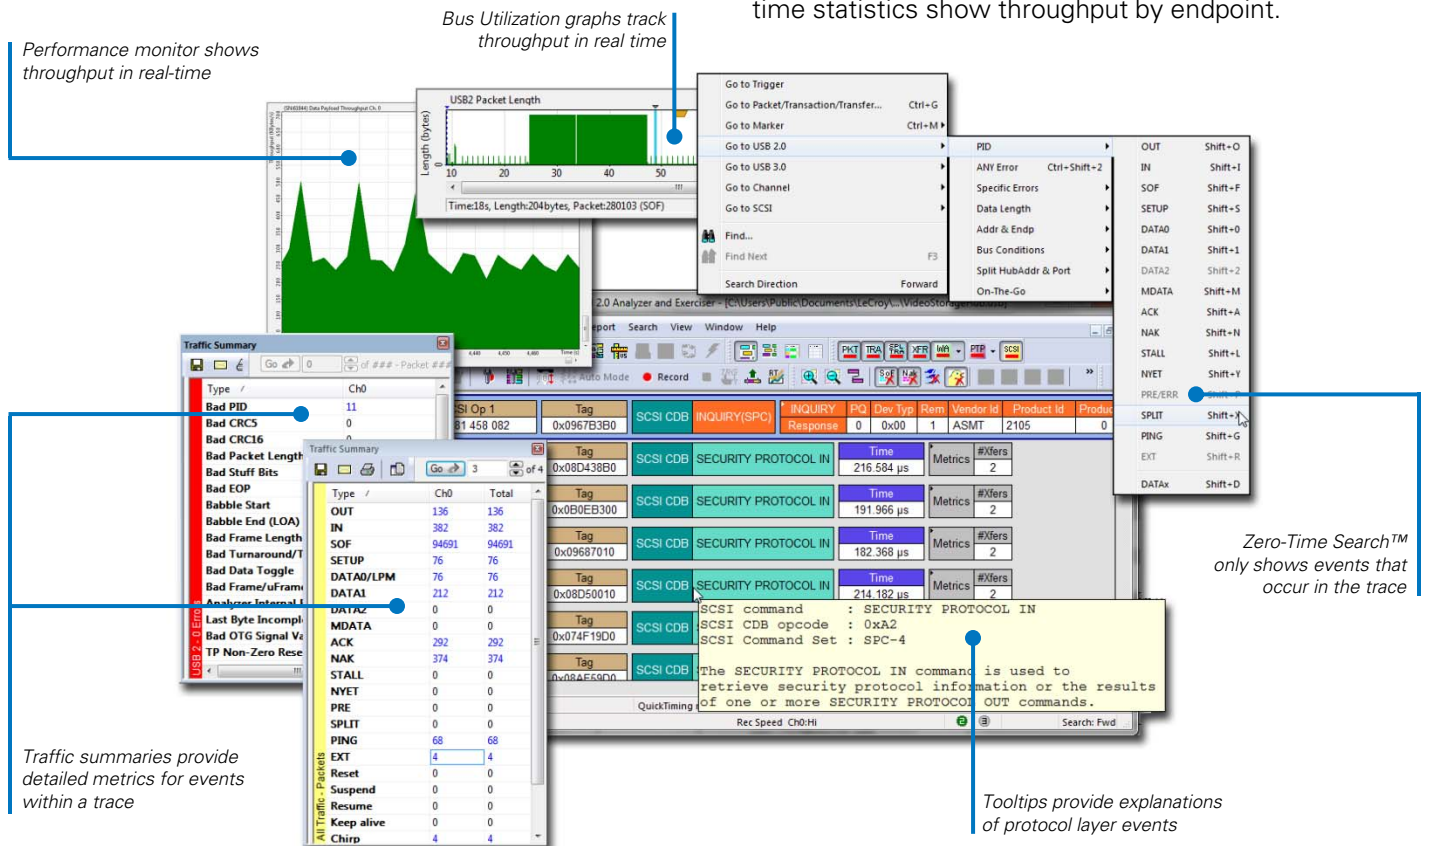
time statistics show throughput by endpoint.

Bus Utilization graphs track throughput in real time

Performance monitor shows throughput in real-time

USB2 Packet Length

Length (bytes)

10 20 30 40 50

Time:18s, Length:204bytes, Packet:280103 (SOF)

Go to Trigger
Go to Packet/Transaction/Transfer... Ctrl+G
Go to Marker Ctrl+M
Go to USB 2.0
Go to USB 3.0
Go to Channel
Go to SCSI
Find...
Find Next F3
Search Direction Forward

PID
ANY Error Ctrl+Shift+2
Specific Errors
Data Length
Addr & Endp
Bus Conditions
Split HubAddr & Port
On-The-Go

| OUT | Shift+O |
|---|---|
| IN | Shift+I |
| SOF | Shift+F |
| SETUP | Shift+S |
| DATA0 | Shift+0 |
| DATA1 | Shift+1 |
| DATA2 | Shift+2 |
| MDATA | Shift+M |
| ACK | Shift+A |
| NAK | Shift+N |
| STALL | Shift+L |
| NYET | Shift+Y |
| PRE/ERR | Shift+P |
| SPLIT | Shift+X |
| PING | Shift+G |
| EXT | Shift+R |
| DATAx | Shift+D |

2.0 Analyzer and Exerciser - [C:\Users\Public\Documents\LeCroy\...\VideoStorage...]

eport Search View Window Help

Auto Mode Record

Traffic Summary

Go 0 of ### - Packet ###

| Type | Ch0 |
|---|---|
| Bad PID | 11 |
| Bad CRC5 | 0 |
| Bad CRC16 | 0 |
| Bad Packet Length | |
| Bad Stuff Bits | |
| Bad EOP | |
| Babble Start | |
| Babble End (LOA) | |
| Bad Frame Length | |
| Bad Turnaround/T | |
| Bad Data Toggle | |
| Bad Frame/uFram | |
| Analyzer Internal | |
| Last Byte Incompl | |
| Bad OTG Signal Va | |
| TP Non-Zero Rese | |

USB 2.0 Erro

Traffic Summary

Go 3 of 4

| Type | Ch0 | Total |
|---|---|---|
| OUT | 136 | 136 |
| IN | 382 | 382 |
| SOF | 94691 | 94691 |
| SETUP | 76 | 76 |
| DATA0/LPM | 76 | 76 |
| DATA1 | 212 | 212 |
| DATA2 | 0 | 0 |
| MDATA | 0 | 0 |
| ACK | 292 | 292 |
| NAK | 374 | 374 |
| STALL | 0 | 0 |
| NYET | 0 | 0 |
| PRE | 0 | 0 |
| SPLIT | 0 | 0 |
| PING | 68 | 68 |
| EXT | 4 | 4 |
| Reset | 0 | 0 |
| Suspend | 0 | 0 |
| Resume | 0 | 0 |
| Keep alive | 0 | 0 |
| Chirp | 4 | 4 |

All Traffic - Packets

SI Op 1 | 81 458 082 | Tag 0x0967B3B0 | SCSI CDB | INQUIRY(SPC) | INQUIRY Response | PQ 0 | Dev Typ 0x00 | Rem 1 | Vendor Id ASMT | Product Id 2105 | Produ 0

Tag 0x08D438B0 | SCSI CDB | SECURITY PROTOCOL IN | Time 216.584 µs | Metrics | #Xfers 2
Tag 0x0B0EB300 | SCSI CDB | SECURITY PROTOCOL IN | Time 191.966 µs | Metrics | #Xfers 2
Tag 0x09687010 | SCSI CDB | SECURITY PROTOCOL IN | Time 182.368 µs | Metrics | #Xfers 2
Tag 0x08D50010 | SCSI CDB | SECURITY PROTOCOL IN | Time 214.182 µs | Metrics | #Xfers 2
Tag 0x074F19D0 | SCSI CDB
Tag 0x08AF59D0 | SCSI CDB

SCSI command : SECURITY PROTOCOL IN
SCSI CDB opcode : 0xA2
SCSI Command Set : SPC-4

The SECURITY PROTOCOL IN command is used to retrieve security protocol information or the results of one or more SECURITY PROTOCOL OUT commands.

QuickTiming

Rec Speed Ch0:Hi Search: Fwd

Zero-Time Search™ only shows events that occur in the trace

Traffic summaries provide detailed metrics for events within a trace

Tooltips provide explanations of protocol layer events